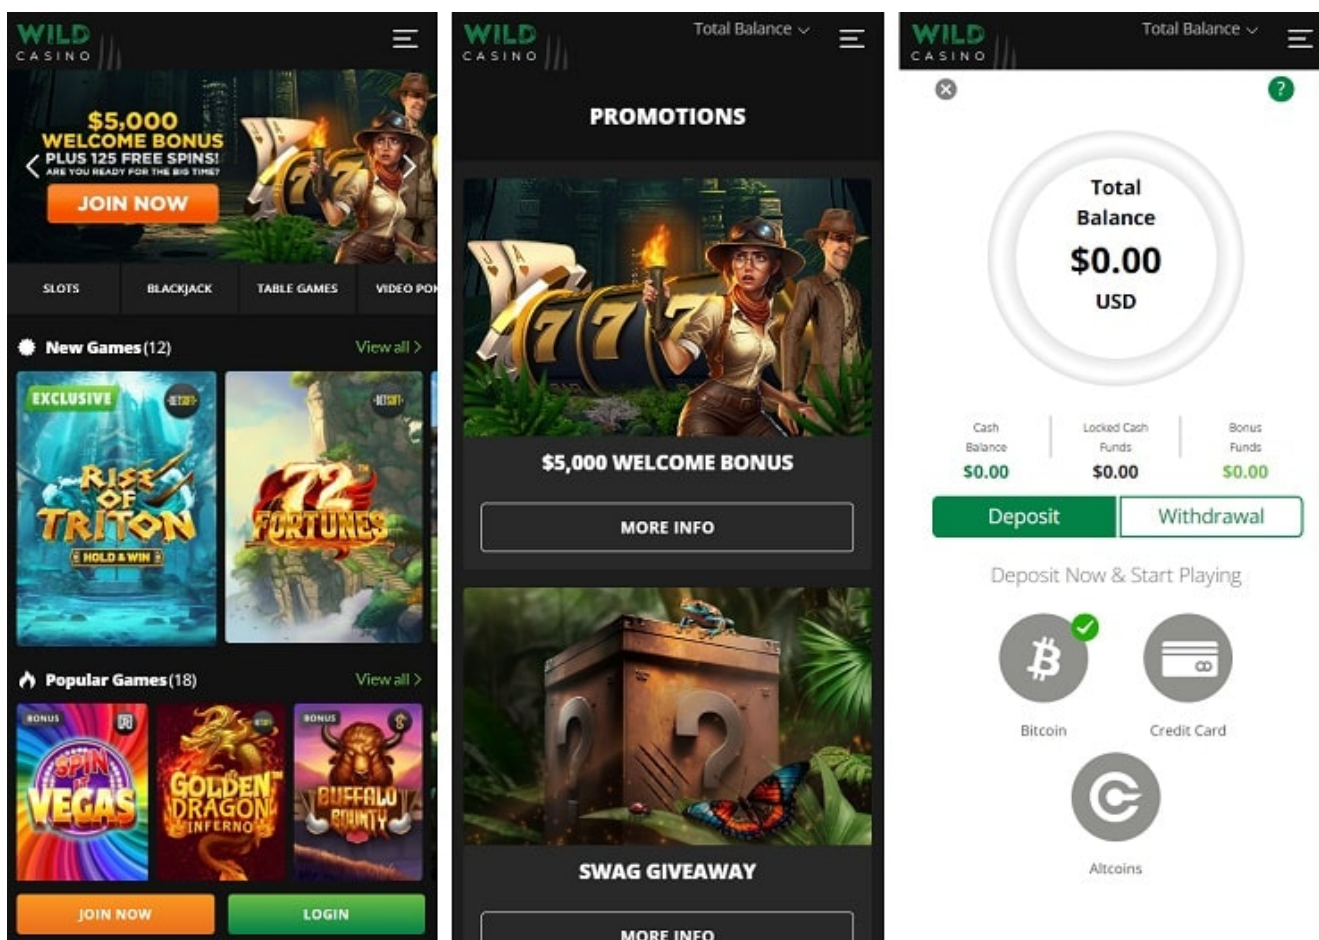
WILD CASINO

$5,000 WELCOME BONUS
PLUS 125 FREE SPINS!
ARE YOU READY FOR THE BIG TIME?
JOIN NOW

SLOTS
BLACKJACK
TABLE GAMES
VIDEO PO

New Games (12)
View all >

EXCLUSIVE
BETSOFT
RISE OF TRITON
HOLD & WIN

BETSOFT
72 FORTUNES

Popular Games (18)
View all >

BONUS
SPIN IT VEGAS

BETSOFT
GOLDEN DRAGON INFERNO

BONUS
BUFFALO BOUNTY

JOIN NOW
LOGIN

WILD CASINO
Total Balance

PROMOTIONS

$5,000 WELCOME BONUS
MORE INFO

SWAG GIVEAWAY
MORE INFO

WILD CASINO
Total Balance

Total Balance
$0.00
USD

Cash Balance
$0.00

Locked Cash Funds
$0.00

Bonus Funds
$0.00

Deposit
Withdrawal

Deposit Now & Start Playing

Bitcoin
Credit Card
Altcoins